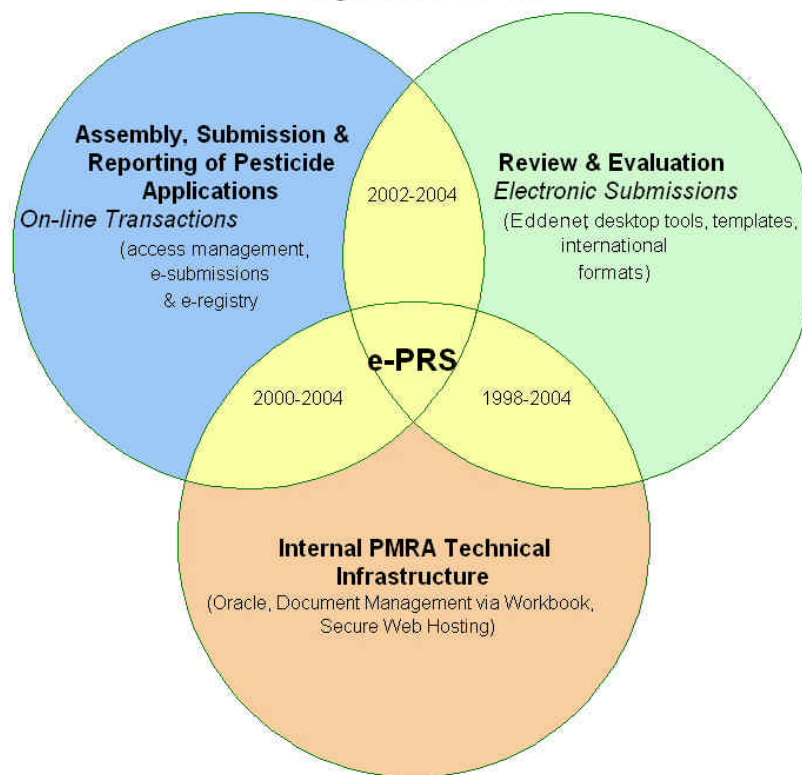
Assembly, Submission & Reporting of Pesticide Applications
On-line Transactions
(access management, e-submissions & e-registry)

2002-2004

Review & Evaluation
Electronic Submissions
(Eddenet desktop tools, templates, international formats)

e-PRS

2000-2004

1998-2004

Internal PMRA Technical Infrastructure
(Oracle, Document Management via Workbook, Secure Web Hosting)